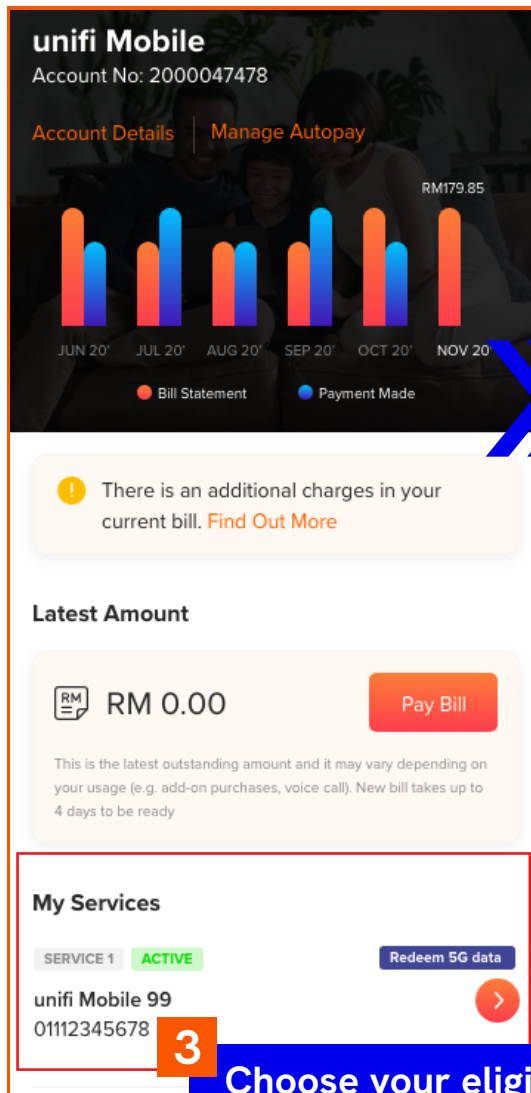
unifi Mobile
Account No: 2000047478

Account Details | Manage Autopay

RM179.85

JUN 20' JUL 20' AUG 20' SEP 20' OCT 20' NOV 20'

Bill Statement Payment Made

There is an additional charges in your current bill. Find Out More

Latest Amount

RM

RM 0.00

Pay Bill

This is the latest outstanding amount and it may vary depending on your usage (e.g. add-on purchases, voice call). New bill takes up to 4 days to be ready

My Services

SERVICE 1 ACTIVE Redeem 5G data

unifi Mobile 99
01112345678

3

Choose your eligi